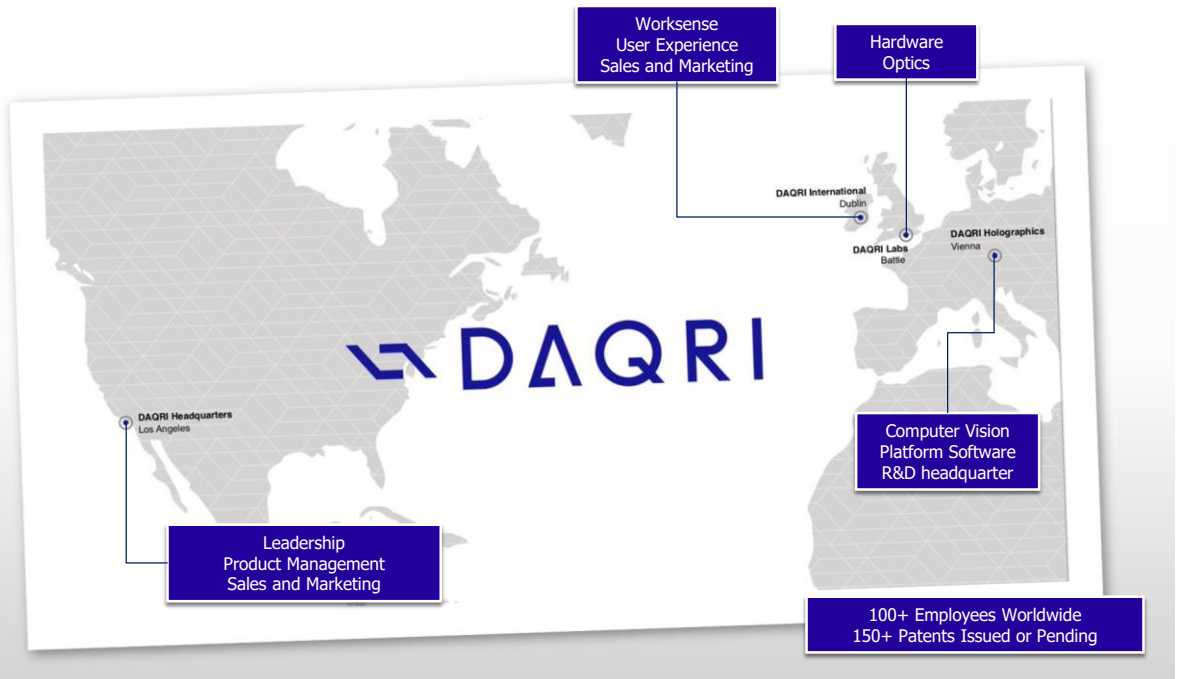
Worksense
User Experience
Sales and Marketing

Hardware
Optics

DAQRI International
Dublin

DAQRI Labs
Battle

DAQRI Holographics
Vienna

DAQRI

DAQRI Headquarters
Los Angeles

Computer Vision
Platform Software
R&D headquarter

Leadership
Product Management
Sales and Marketing

100+ Employees Worldwide
150+ Patents Issued or Pending